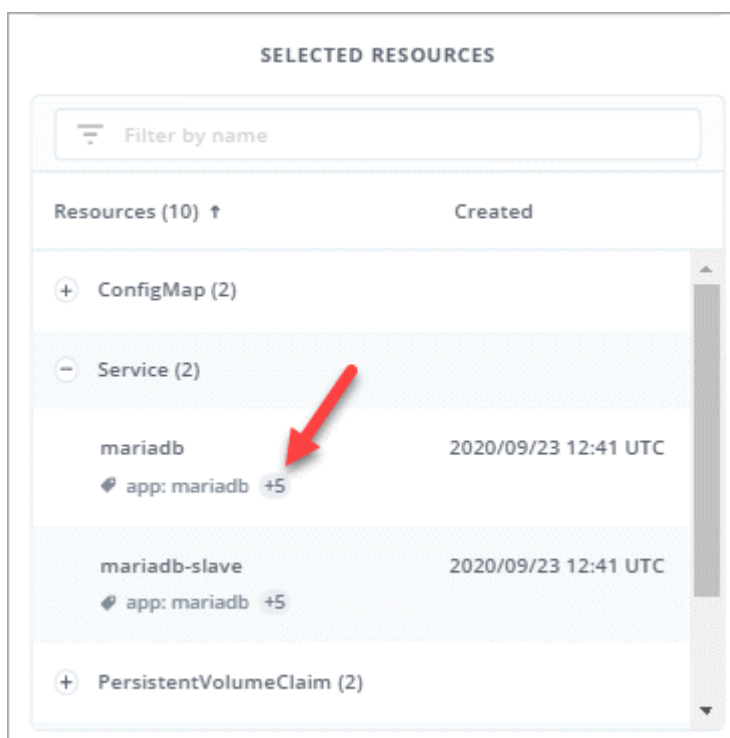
SELECTED RESOURCES

Filter by name

Resources (10) ↑

Created

+ ConfigMap (2)

− Service (2)

mariadb

app: mariadb +5

2020/09/23 12:41 UTC

mariadb-slave

app: mariadb +5

2020/09/23 12:41 UTC

+ PersistentVolumeClaim (2)